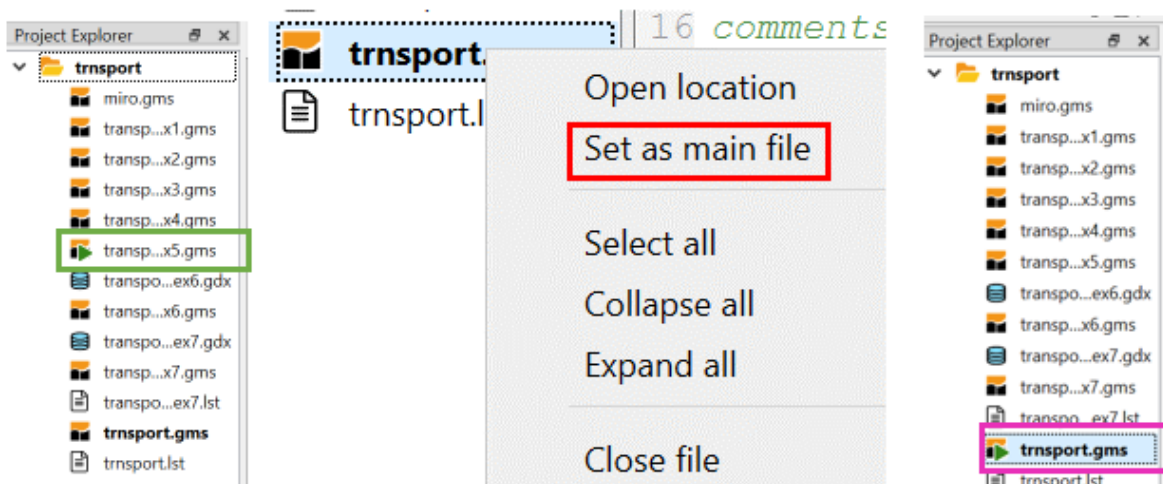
Project Explorer

trnsport

miro.gms

transp...x1.gms

transp...x2.gms

transp...x3.gms

transp...x4.gms

transp...x5.gms

transpo...ex6.gdx

transp...x6.gms

transpo...ex7.gdx

transp...x7.gms

transpo...ex7.lst

trnsport.gms

trnsport.lst

trnsport.

trnsport.l

16 comments

Open location

Set as main file

Select all

Collapse all

Expand all

Close file

Project Explorer

trnsport

miro.gms

transp...x1.gms

transp...x2.gms

transp...x3.gms

transp...x4.gms

transp...x5.gms

transpo...ex6.gdx

transp...x6.gms

transpo...ex7.gdx

transp...x7.gms

transpo...ex7.lst

trnsport.gms

trnsport.lst